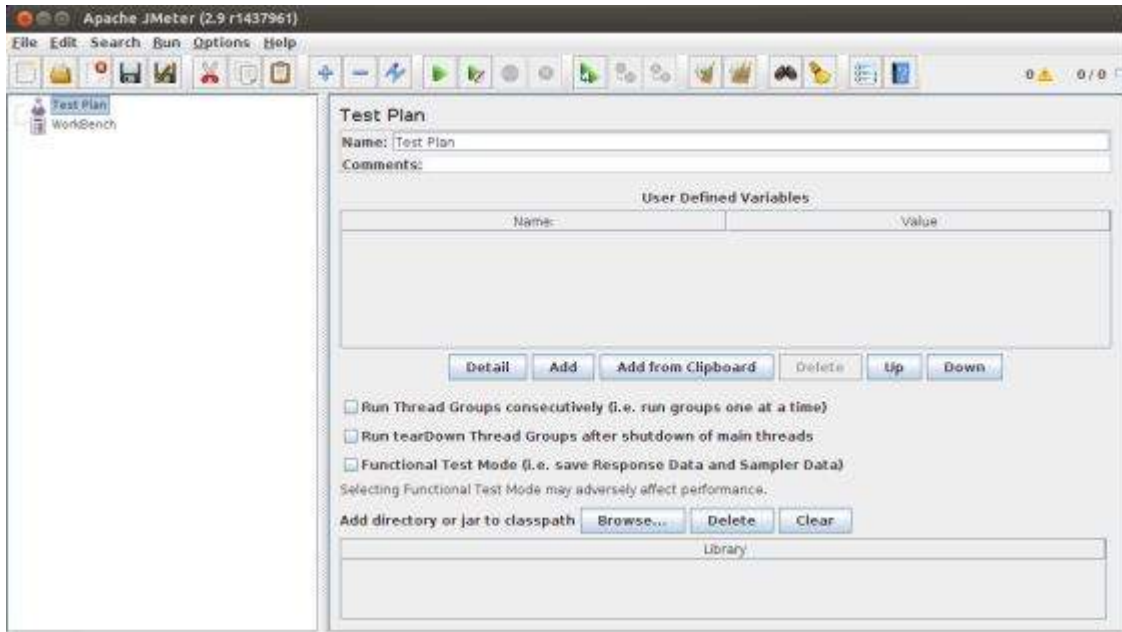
Apache JMeter (2.9 r1437961)

File Edit Search Run Options Help

0 ⚠ 0 / 0

Test Plan
WorkBench

Test Plan

Name: Test Plan

Comments:

User Defined Variables

| Name: | Value |
|---|---|
| | |

Detail Add Add from Clipboard Delete Up Down

Run Thread Groups consecutively (i.e. run groups one at a time)

Run tearDown Thread Groups after shutdown of main threads

Functional Test Mode (i.e. save Response Data and Sampler Data)

Selecting Functional Test Mode may adversely affect performance.

Add directory or jar to classpath Browse... Delete Clear

| Library |
|---|
| |